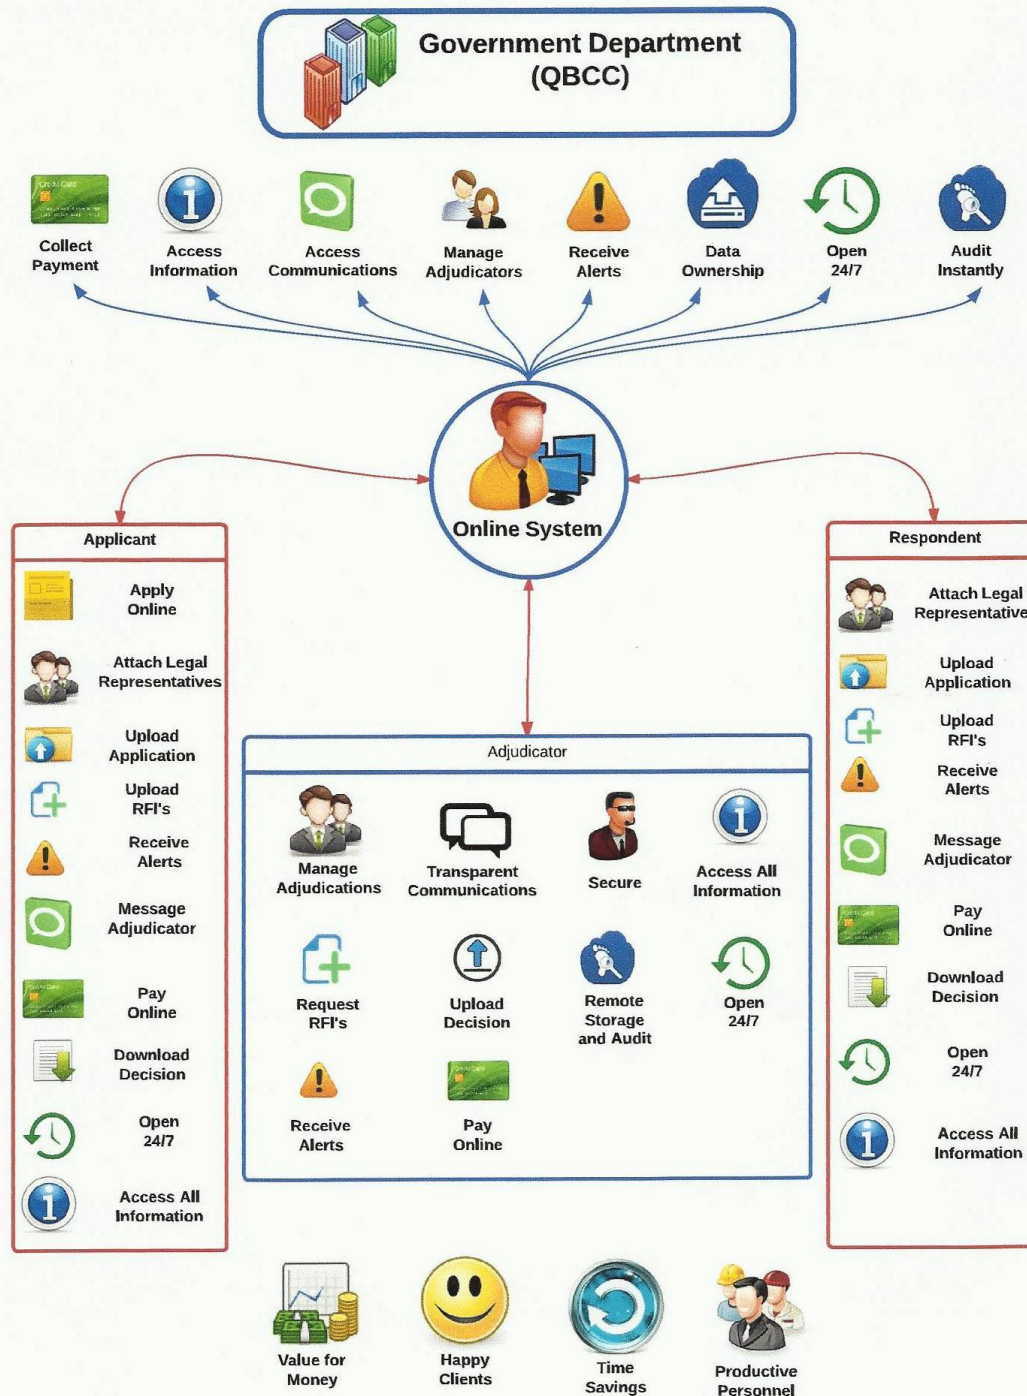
Government Department (QBCC)

Collect Payment

Access Information

Access Communications

Manage Adjudicators

Receive Alerts

Data Ownership

Open 24/7

Audit Instantly

Online System

Applicant

Apply Online

Attach Legal Representatives

Upload Application

Upload RFI's

Receive Alerts

Message Adjudicator

Pay Online

Download Decision

Open 24/7

Access All Information

Adjudicator

Manage Adjudications

Transparent Communications

Secure

Access All Information

Request RFI's

Upload Decision

Remote Storage and Audit

Open 24/7

Receive Alerts

Pay Online

Respondent

Attach Legal Representative

Upload Application

Upload RFI's

Receive Alerts

Message Adjudicator

Pay Online

Download Decision

Open 24/7

Access All Information

Value for Money

Happy Clients

Time Savings

Productive Personnel